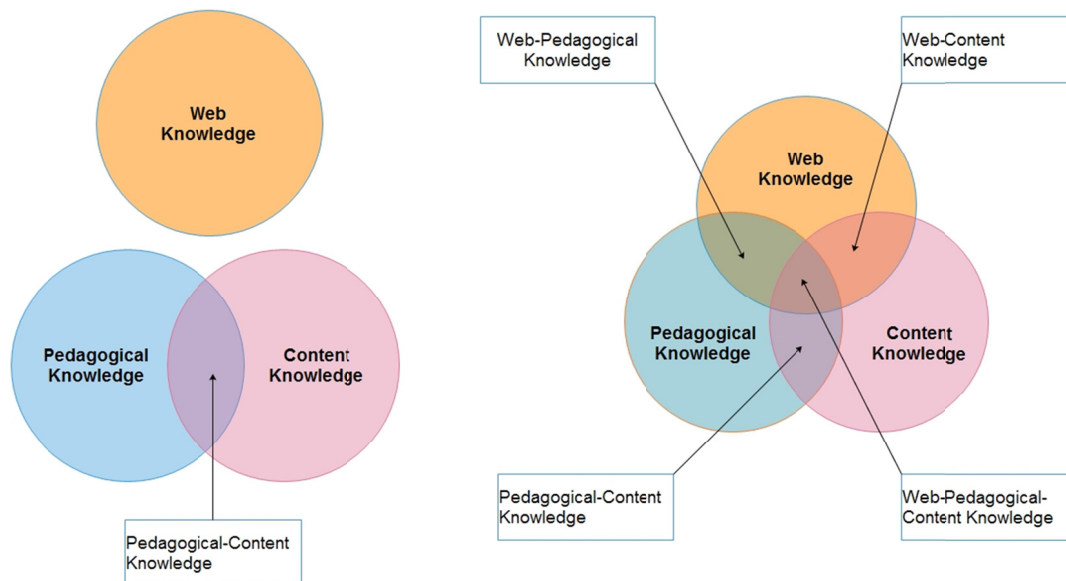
Web Knowledge

Pedagogical Knowledge

Content Knowledge

Pedagogical-Content Knowledge

Web-Pedagogical Knowledge

Web-Content Knowledge

Web Knowledge

Pedagogical Knowledge

Content Knowledge

Pedagogical-Content Knowledge

Web-Pedagogical-Content Knowledge